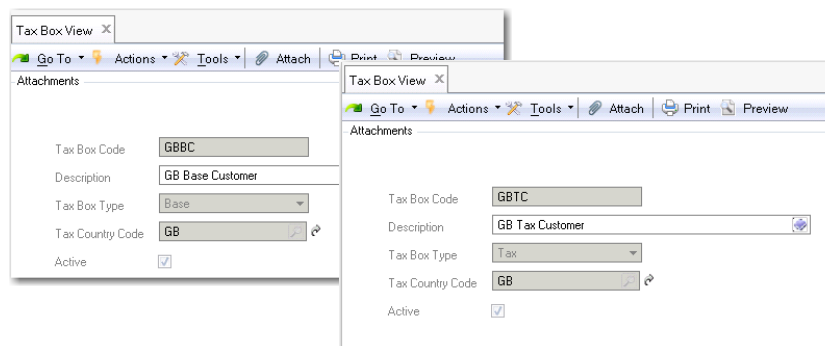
Tax Box View ✕
Go To ▾ Actions ▾ Tools ▾ Attach Print Preview
Attachments

Tax Box Code GBBC
Description GB Base Customer
Tax Box Type Base
Tax Country Code GB
Active

Tax Box View ✕
Go To ▾ Actions ▾ Tools ▾ Attach Print Preview
Attachments

Tax Box Code GBTC
Description GB Tax Customer
Tax Box Type Tax
Tax Country Code GB
Active